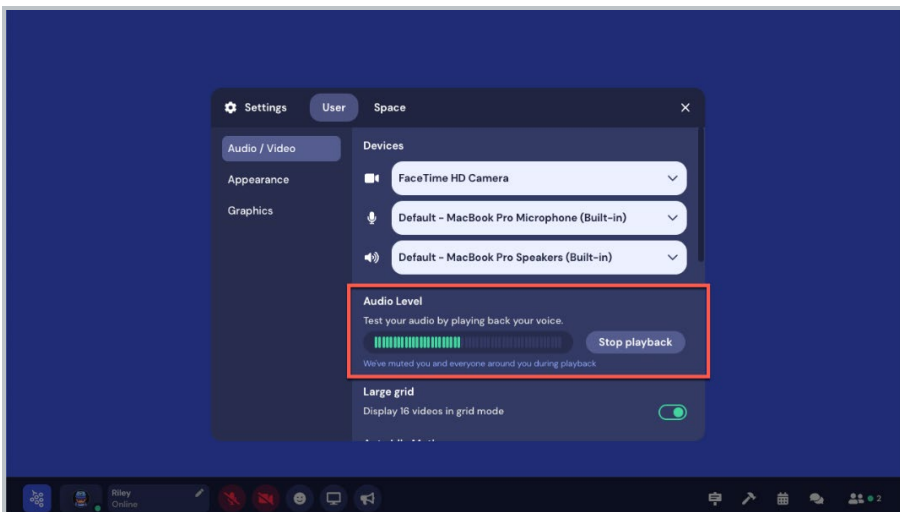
Settings User Space

Audio / Video
Appearance
Graphics

Devices
FaceTime HD Camera
Default - MacBook Pro Microphone (Built-in)
Default - MacBook Pro Speakers (Built-in)

Audio Level
Test your audio by playing back your voice.
Stop playback
We've muted you and everyone around you during playback

Large grid
Display 16 videos in grid mode

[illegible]

Riley
Online

2